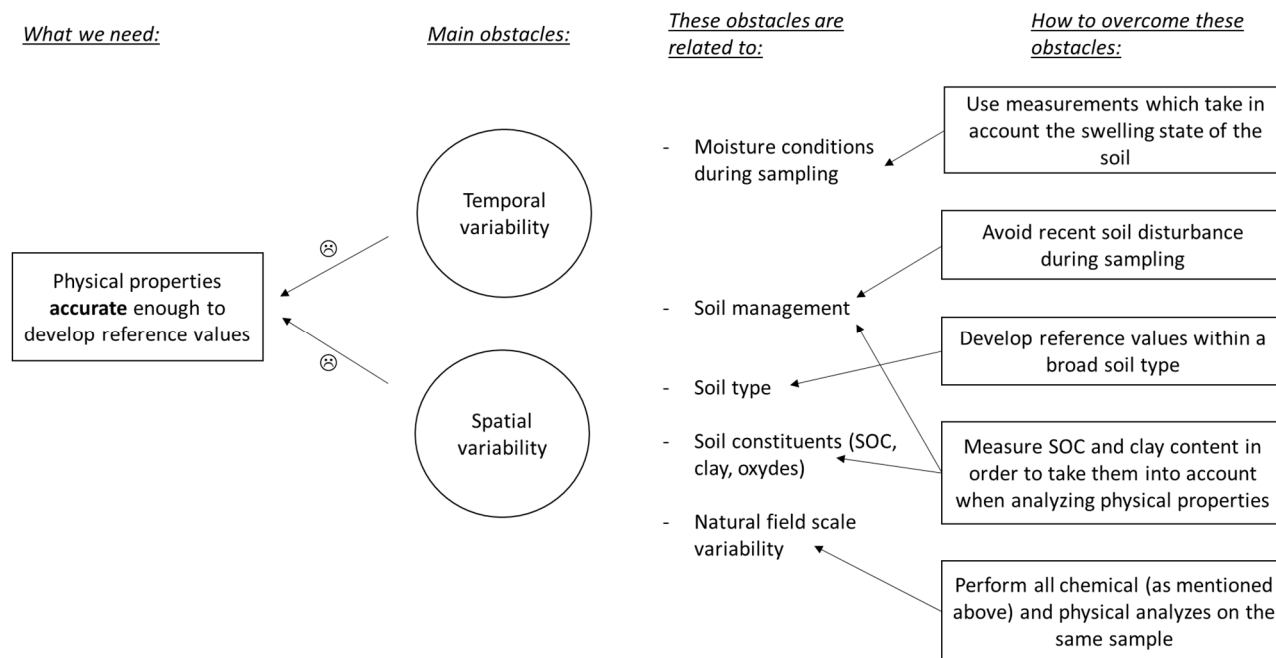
What we need:

Main obstacles:

These obstacles are related to:

How to overcome these obstacles:

Use measurements which take in account the swelling state of the soil

- Moisture conditions during sampling

Temporal variability

☹

Physical properties **accurate** enough to develop reference values

☹

Avoid recent soil disturbance during sampling

- Soil management

Develop reference values within a broad soil type

- Soil type

Spatial variability

- Soil constituents (SOC, clay, oxydes)

Measure SOC and clay content in order to take them into account when analyzing physical properties

- Natural field scale variability

Perform all chemical (as mentioned above) and physical analyzes on the same sample